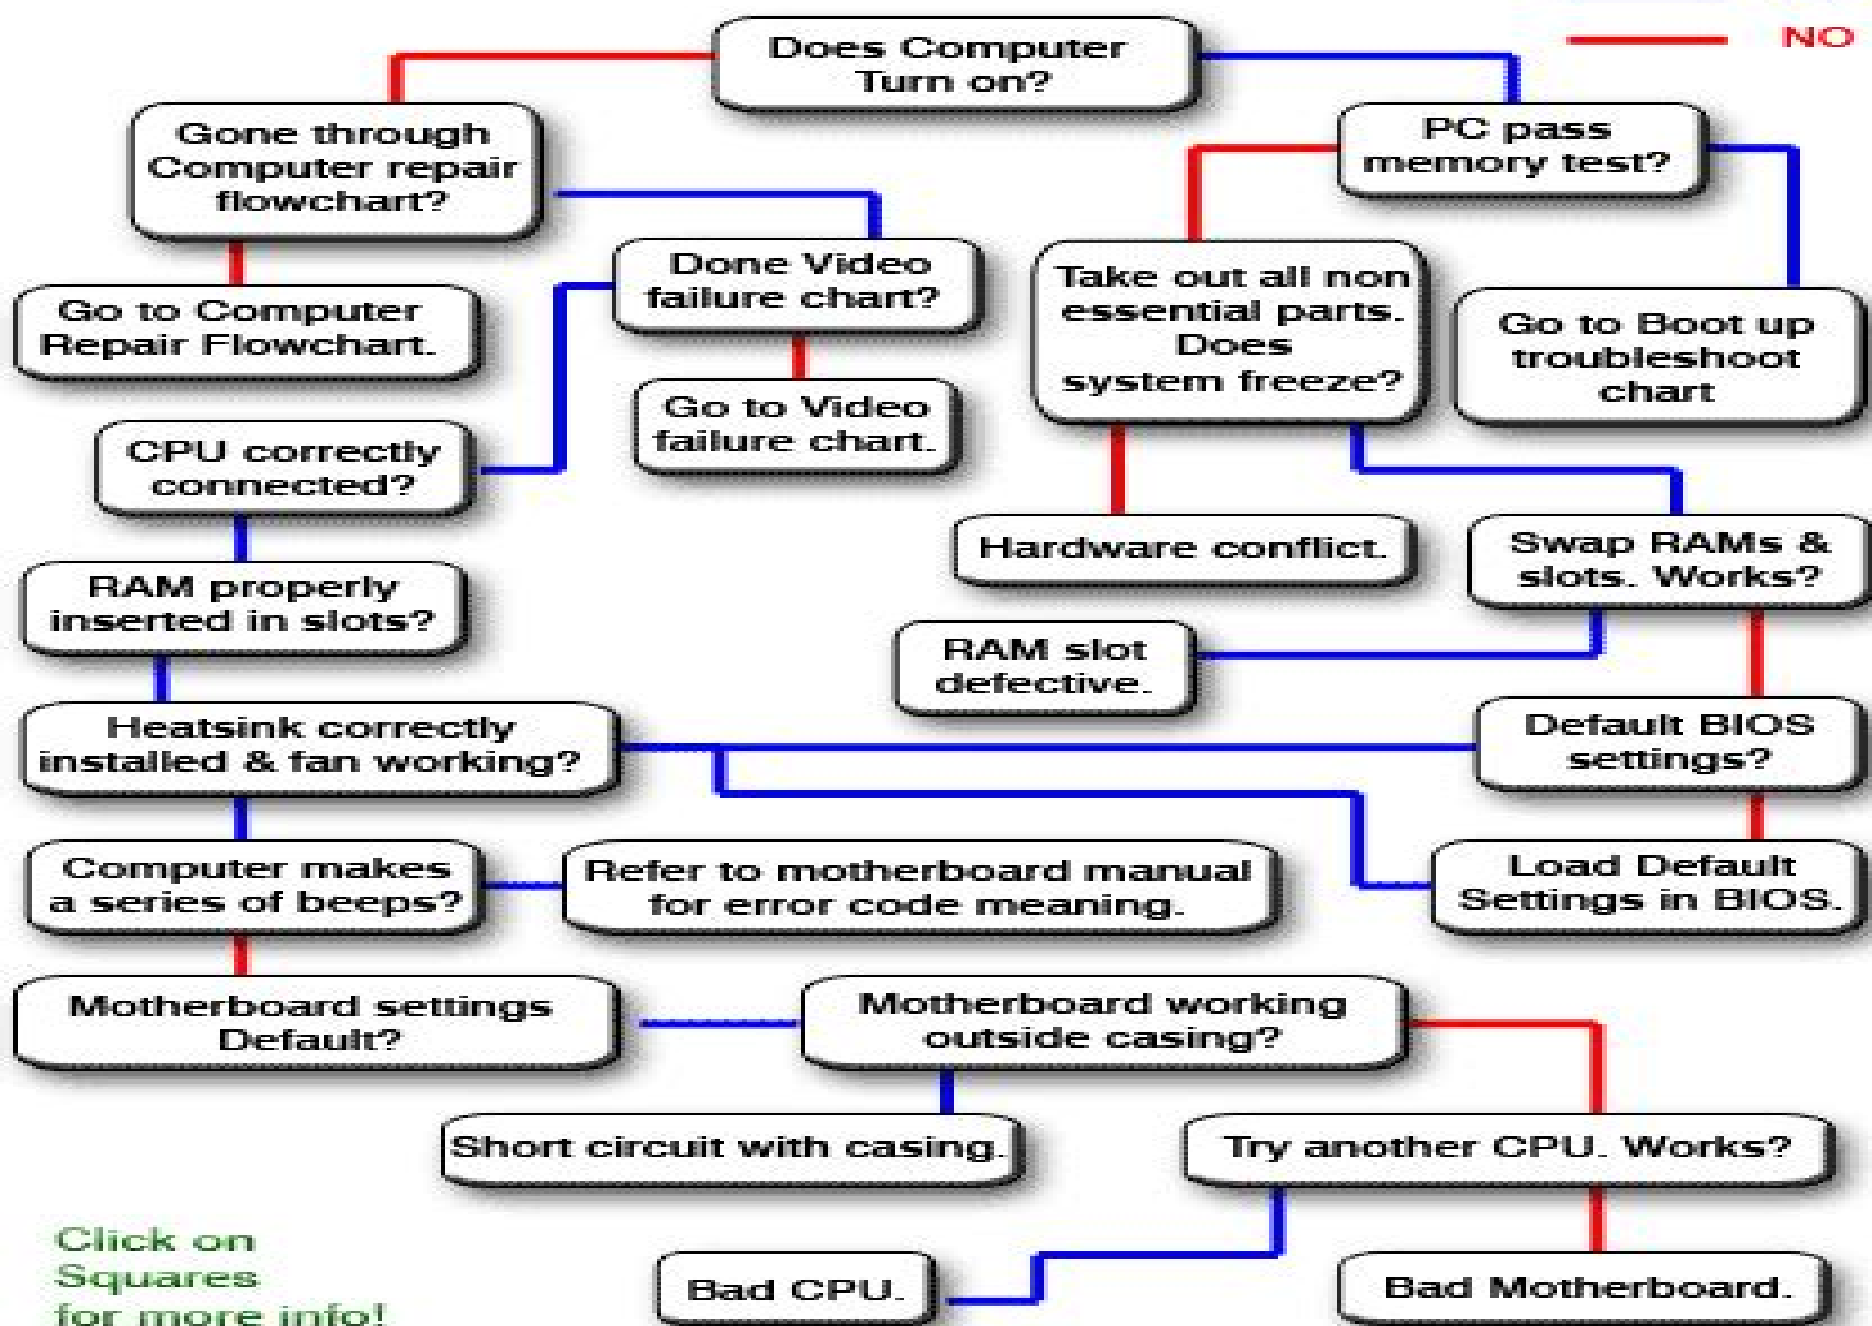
NO

Does Computer Turn on?

Gone through Computer repair flowchart?

PC pass memory test?

Go to Computer Repair Flowchart.

Done Video failure chart?

Take out all non essential parts. Does system freeze?

Go to Boot up troubleshoot chart

Go to Video failure chart.

CPU correctly connected?

Hardware conflict.

Swap RAMs & slots. Works?

RAM properly inserted in slots?

RAM slot defective.

Heatsink correctly installed & fan working?

Default BIOS settings?

Computer makes a series of beeps?

Refer to motherboard manual for error code meaning.

Load Default Settings in BIOS.

Motherboard settings Default?

Motherboard working outside casing?

Short circuit with casing.

Try another CPU. Works?

Click on Squares for more info!

Bad CPU.

Bad Motherboard.